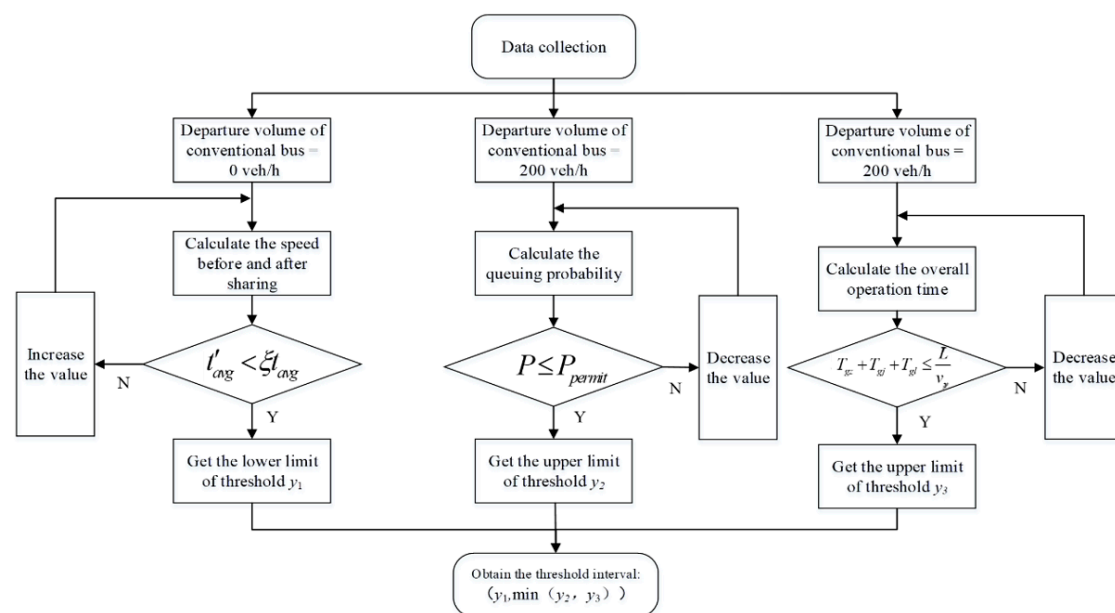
Data collection

Departure volume of conventional bus = 0 veh/h

Calculate the speed before and after sharing

Increase the value

N

$t'_{avg} < \xi t_{avg}$

Y

Get the lower limit of threshold $y_1$

Departure volume of conventional bus = 200 veh/h

Calculate the queuing probability

$P \leq P_{permit}$

N

Decrease the value

Y

Get the upper limit of threshold $y_2$

Departure volume of conventional bus = 200 veh/h

Calculate the overall operation time

$T_{gc} + T_{gi} + T_{gl} \leq \frac{L}{v_y}$

N

Decrease the value

Y

Get the upper limit of threshold $y_3$

Obtain the threshold interval:
($y_1$,min（$y_2$，$y_3$））